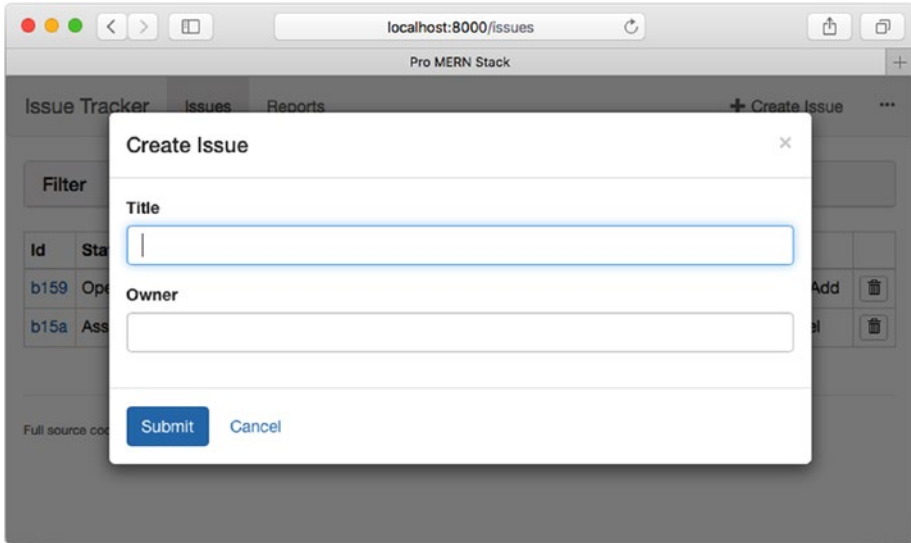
localhost:8000/issues

Pro MERN Stack

Issue Tracker Issues Reports

+ Create Issue ···

Filter

| Id | Sta |
|---|---|
| b159 | Ope |
| b15a | Ass |

Add

el

Full source coc

Create Issue ×

Title

Owner

Submit Cancel